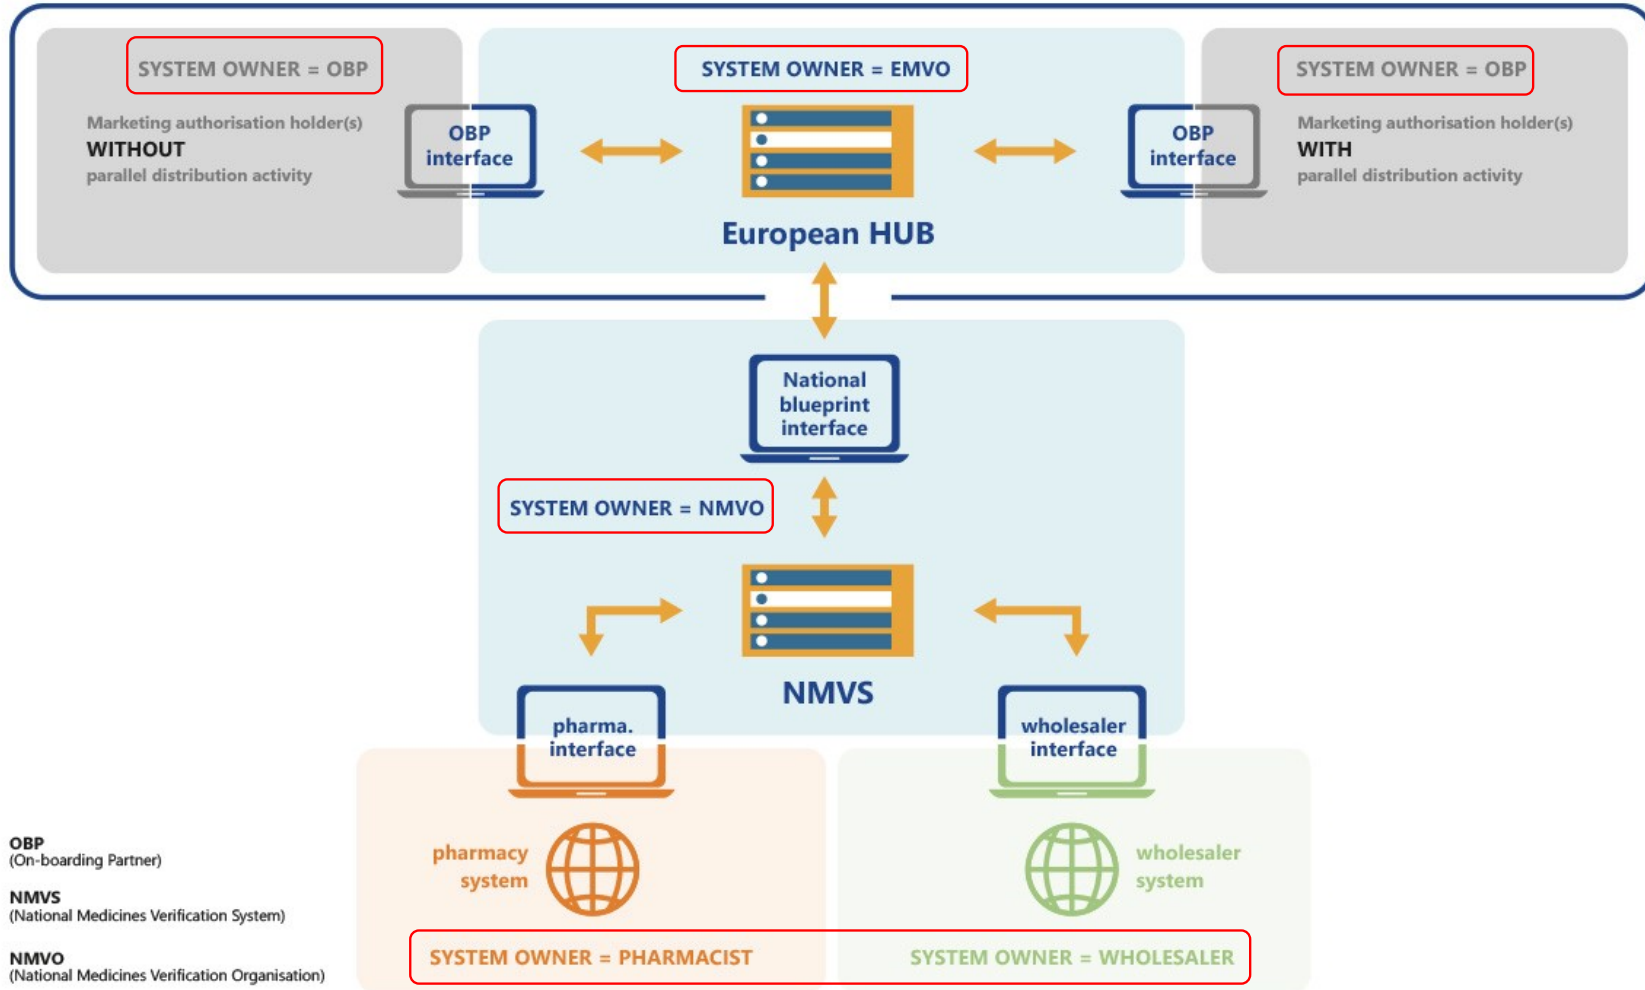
SYSTEM OWNER = OBP

Marketing authorisation holder(s)
WITHOUT
parallel distribution activity

OBP interface

SYSTEM OWNER = EMVO

European HUB

OBP interface

SYSTEM OWNER = OBP

Marketing authorisation holder(s)
WITH
parallel distribution activity

National blueprint interface

SYSTEM OWNER = NMVO

NMVS

pharma. interface

wholesaler interface

pharmacy system

wholesaler system

SYSTEM OWNER = PHARMACIST

SYSTEM OWNER = WHOLESALER

OBP
(On-boarding Partner)

NMVS
(National Medicines Verification System)

NMVO
(National Medicines Verification Organisation)